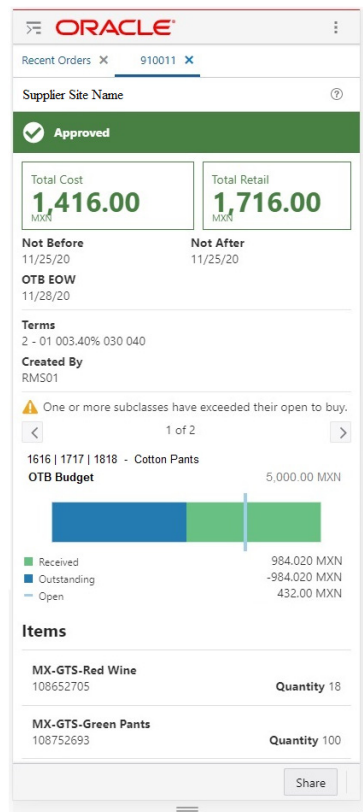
ORACLE

Recent Orders ✕ 910011 ✕

Supplier Site Name

Approved

Total Cost
1,416.00
MXN

Total Retail
1,716.00
MXN

Not Before
11/25/20

Not After
11/25/20

OTB EOW
11/28/20

Terms
2 - 01 003.40% 030 040

Created By
RMS01

One or more subclasses have exceeded their open to buy.

1 of 2

1616 | 1717 | 1818 - Cotton Pants

OTB Budget 5,000.00 MXN

Received 984.020 MXN
Outstanding -984.020 MXN
Open 432.00 MXN

Items

MX-GTS-Red Wine
108652705
Quantity 18

MX-GTS-Green Pants
108752693
Quantity 100

Share